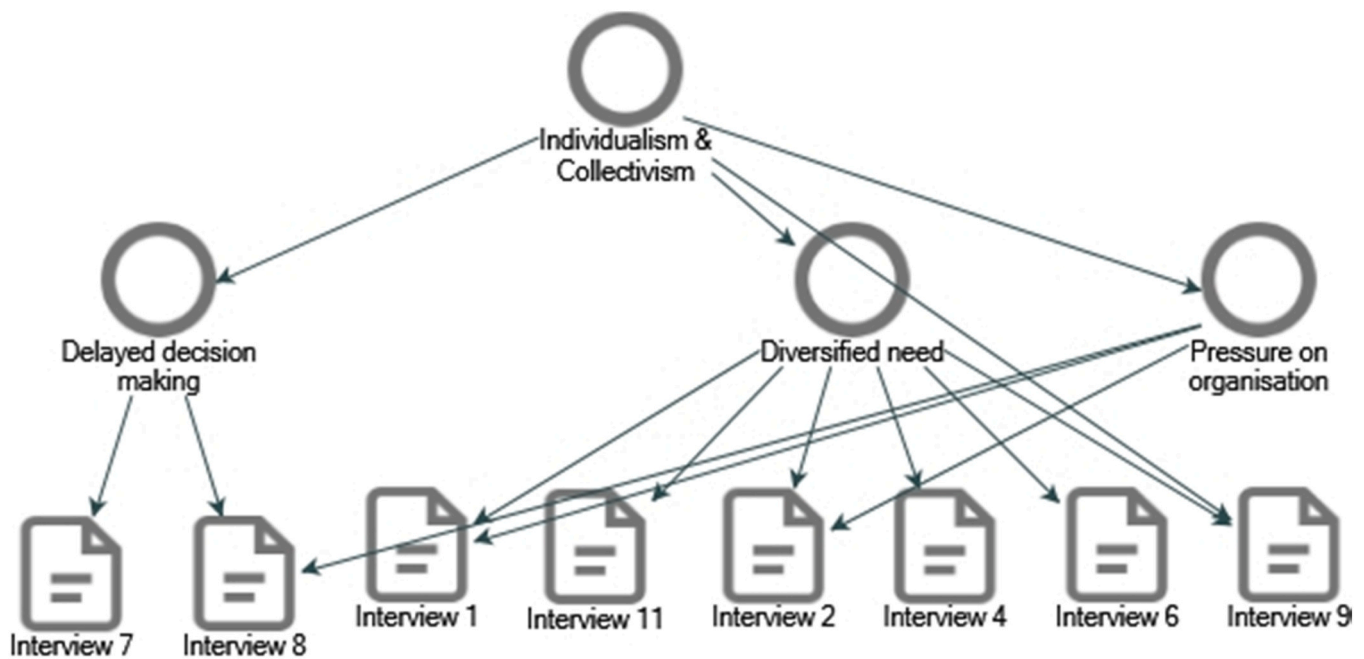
Individualism & Collectivism

Delayed decision making

Diversified need

Pressure on organisation

Interview 7

Interview 8

Interview 1

Interview 11

Interview 2

Interview 4

Interview 6

Interview 9